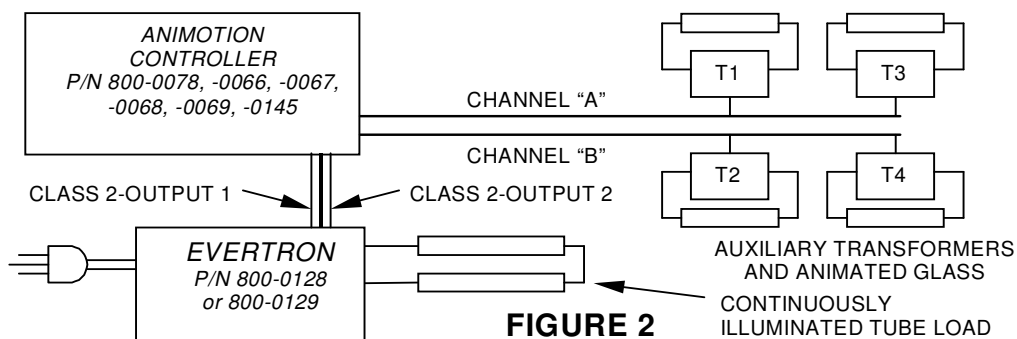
ANIMOTION CONTROLLER
P/N 800-0078, -0066, -0067, -0068, -0069, -0145

T1

T3

CHANNEL "A"

CHANNEL "B"

T2

T4

CLASS 2-OUTPUT 1

CLASS 2-OUTPUT 2

EVERTRON
P/N 800-0128
or 800-0129

AUXILIARY TRANSFORMERS AND ANIMATED GLASS

CONTINUOUSLY ILLUMINATED TUBE LOAD

FIGURE 2